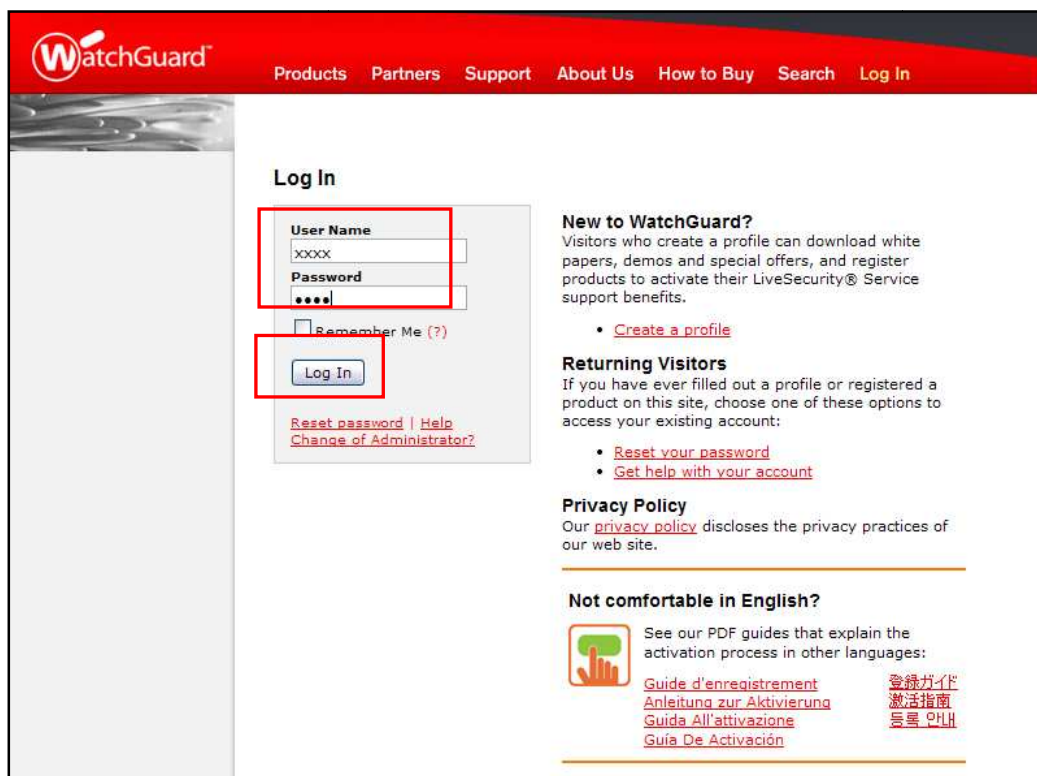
WatchGuard

Products Partners Support About Us How to Buy Search Log In

Log In

User Name
xxxx
Password
••••
Remember Me (?)
Log In

Reset password | Help
Change of Administrator?

New to WatchGuard?
Visitors who create a profile can download white papers, demos and special offers, and register products to activate their LiveSecurity® Service support benefits.

• Create a profile

Returning Visitors
If you have ever filled out a profile or registered a product on this site, choose one of these options to access your existing account:

• Reset your password
• Get help with your account

Privacy Policy
Our privacy policy discloses the privacy practices of our web site.

Not comfortable in English?

See our PDF guides that explain the activation process in other languages:

Guide d'enregistrement
Anleitung zur Aktivierung
Guida All'attivazione
Guía De Activación

登録ガイド
激活指南
등록 안내